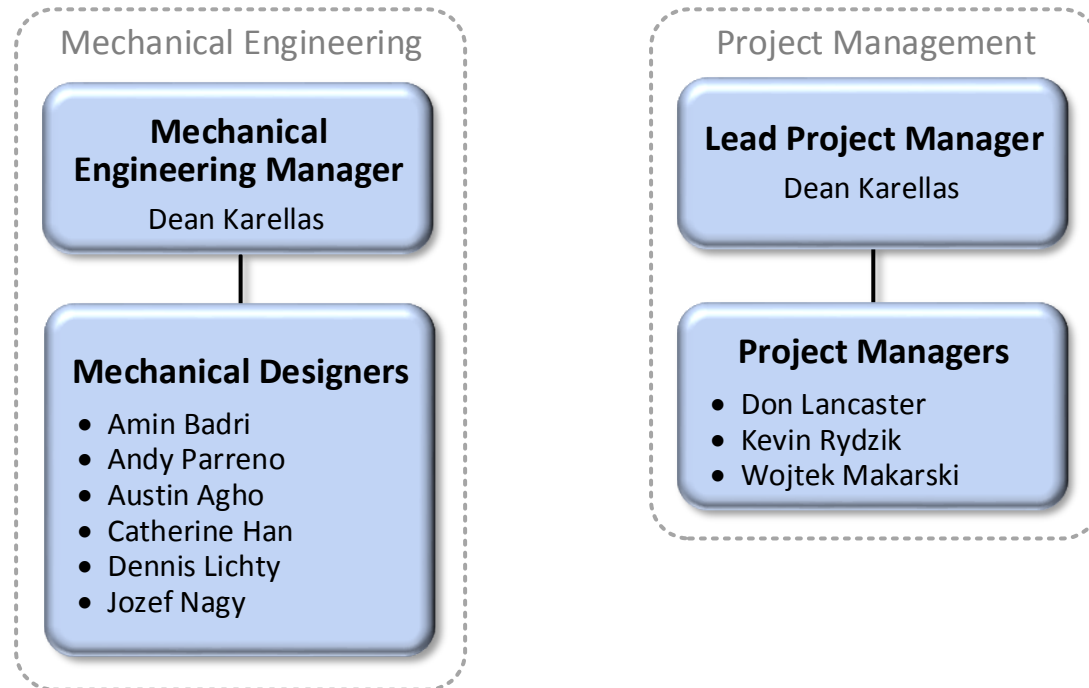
Mechanical Engineering

**Mechanical Engineering Manager**
Dean Karellas

**Mechanical Designers**
- Amin Badri
- Andy Parreno
- Austin Agho
- Catherine Han
- Dennis Lichty
- Jozef Nagy

Project Management

**Lead Project Manager**
Dean Karellas

**Project Managers**
- Don Lancaster
- Kevin Rydzik
- Wojtek Makarski